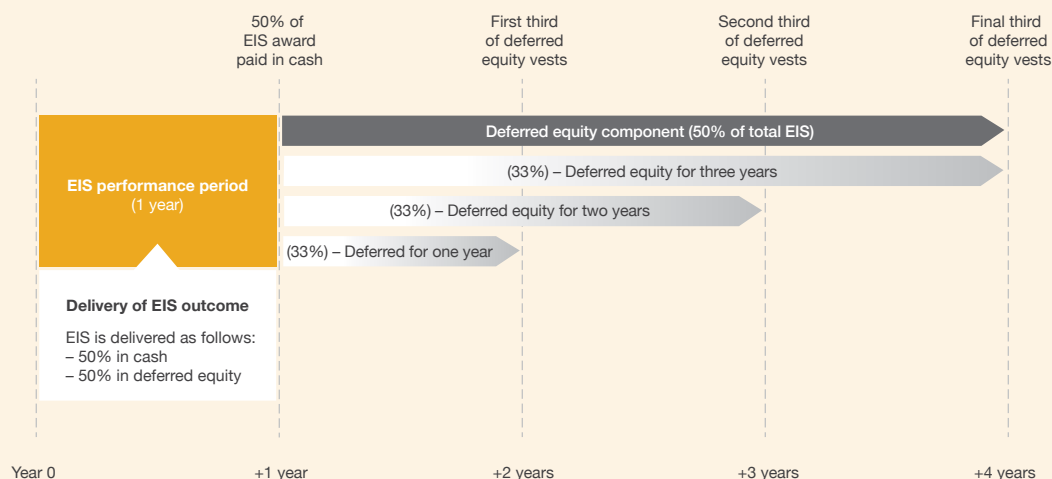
50% of EIS award paid in cash

First third of deferred equity vests

Second third of deferred equity vests

Final third of deferred equity vests

Deferred equity component (50% of total EIS)

EIS performance period (1 year)

(33%) – Deferred equity for three years

(33%) – Deferred equity for two years

(33%) – Deferred for one year

Delivery of EIS outcome

EIS is delivered as follows:
– 50% in cash
– 50% in deferred equity

Year 0

+1 year

+2 years

+3 years

+4 years